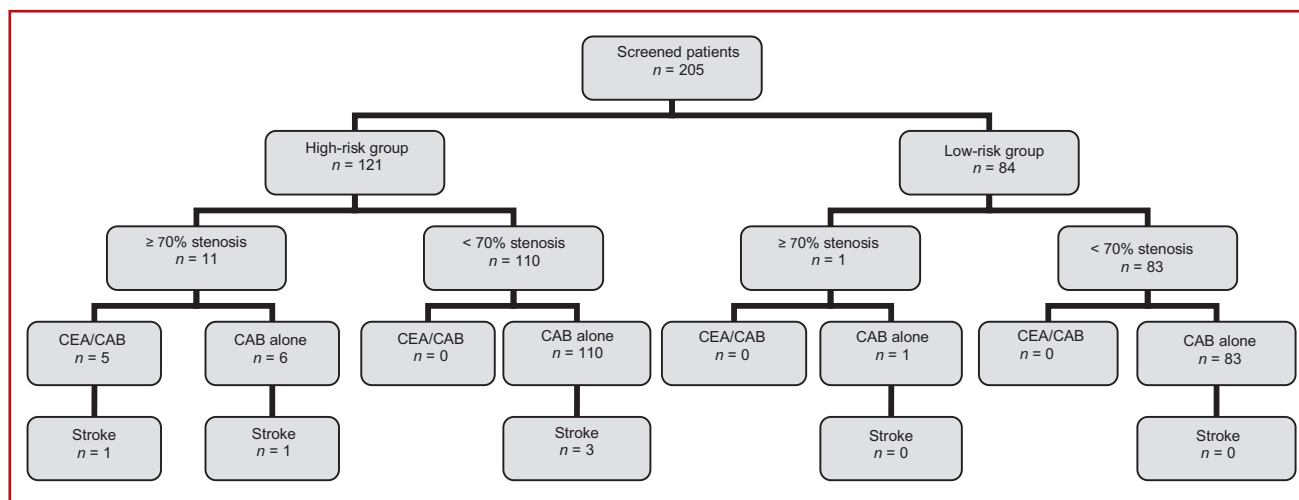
Screened patients
$n = 205$

High-risk group
$n = 121$

Low-risk group
$n = 84$

≥ 70% stenosis
$n = 11$

< 70% stenosis
$n = 110$

≥ 70% stenosis
$n = 1$

< 70% stenosis
$n = 83$

CEA/CAB
$n = 5$

CAB alone
$n = 6$

CEA/CAB
$n = 0$

CAB alone
$n = 110$

CEA/CAB
$n = 0$

CAB alone
$n = 1$

CEA/CAB
$n = 0$

CAB alone
$n = 83$

Stroke
$n = 1$

Stroke
$n = 1$

Stroke
$n = 3$

Stroke
$n = 0$

Stroke
$n = 0$